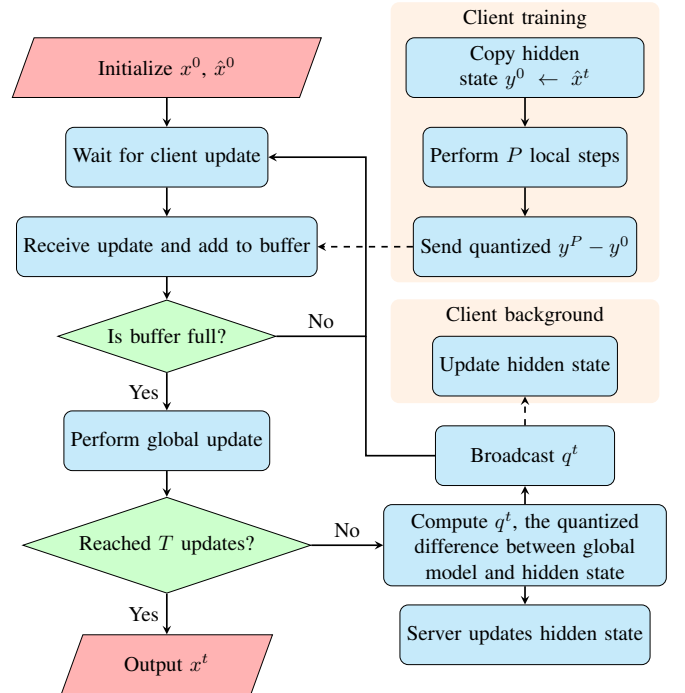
Initialize $x^0$, $\hat{x}^0$

Wait for client update

Receive update and add to buffer

Is buffer full?

No

Yes

Perform global update

Reached $T$ updates?

No

Yes

Output $x^t$

Client training

Copy hidden state $y^0 \leftarrow \hat{x}^t$

Perform $P$ local steps

Send quantized $y^P - y^0$

Client background

Update hidden state

Broadcast $q^t$

Compute $q^t$, the quantized difference between global model and hidden state

Server updates hidden state